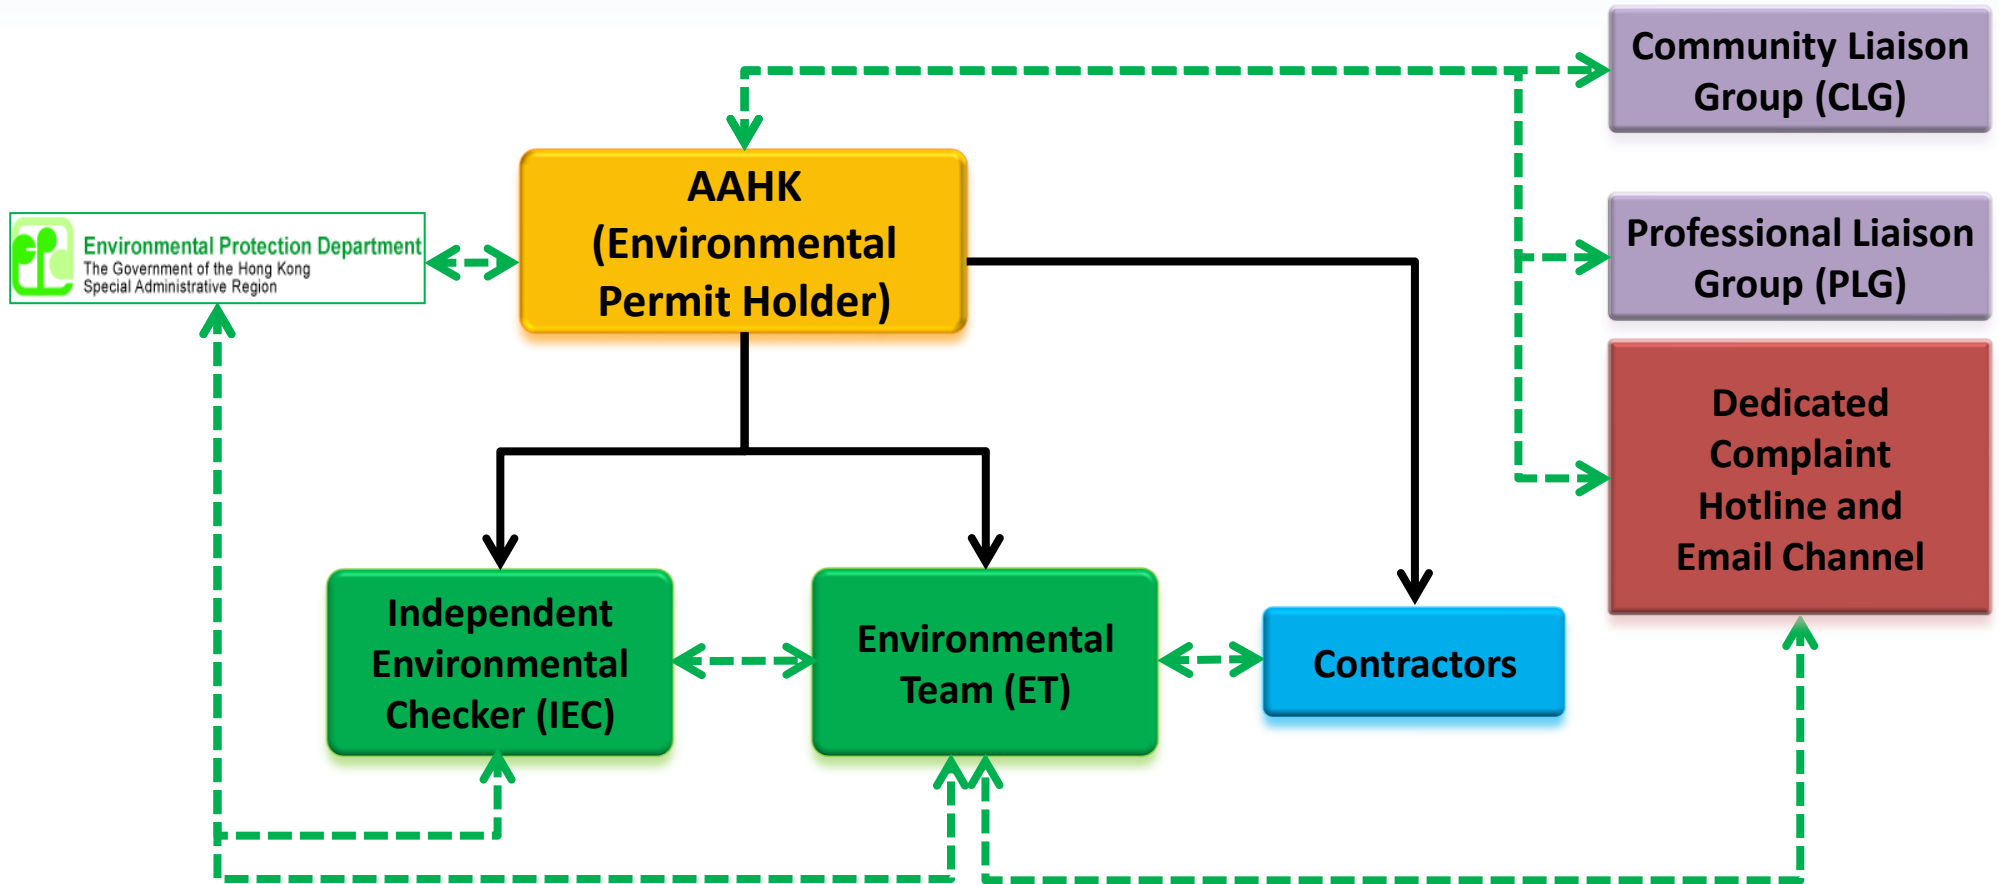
Community Liaison Group (CLG)

AAHK (Environmental Permit Holder)

Professional Liaison Group (PLG)

Environmental Protection Department
The Government of the Hong Kong Special Administrative Region

Dedicated Complaint Hotline and Email Channel

Independent Environmental Checker (IEC)

Environmental Team (ET)

Contractors